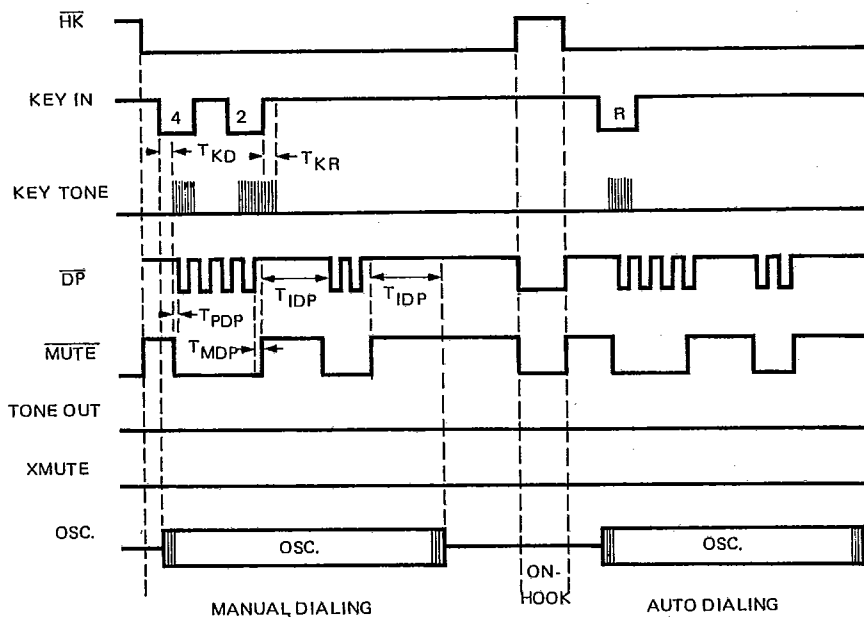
$\overline{HK}$

KEY IN

4

2

R

$T_{KD}$

$T_{KR}$

KEY TONE

$\overline{DP}$

$T_{PDP}$

$T_{IDP}$

$T_{IDP}$

$\overline{MUTE}$

$T_{MDP}$

TONE OUT

XMUTE

OSC.

OSC.

OSC.

ON-HOOK

MANUAL DIALING

AUTO DIALING